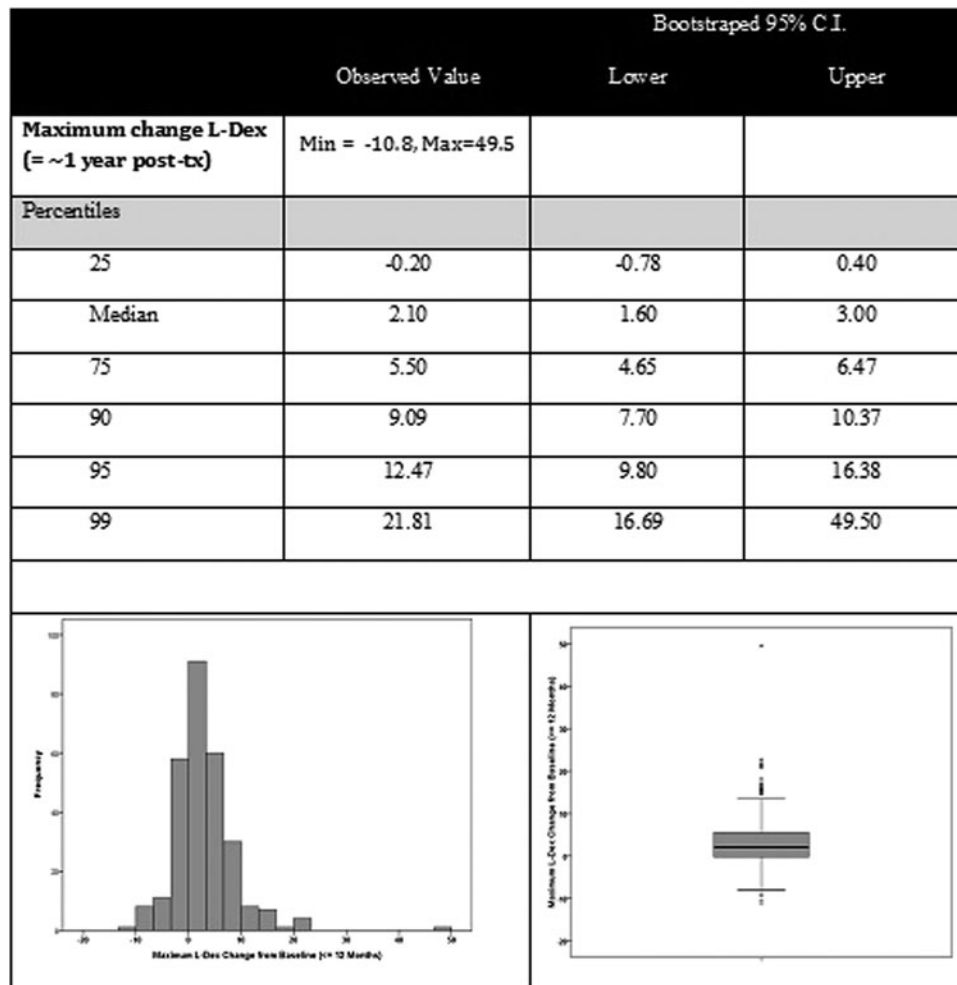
| | | Bootstraped 95% C.I. | |
|---|---|---|---|
| | Observed Value | Lower | Upper |
| **Maximum change L-Dex (= ~1 year post-tx)** | Min = -10.8, Max=49.5 | | |
| Percentiles | | | |
| 25 | -0.20 | -0.78 | 0.40 |
| Median | 2.10 | 1.60 | 3.00 |
| 75 | 5.50 | 4.65 | 6.47 |
| 90 | 9.09 | 7.70 | 10.37 |
| 95 | 12.47 | 9.80 | 16.38 |
| 99 | 21.81 | 16.69 | 49.50 |

100
80
60
40
20
0
Frequency
-20 -10 0 10 20 30 40 50
Maximum L-Dex Change from Baseline (<= 12 Months)

50
40
30
20
10
0
-10
-20
Maximum L-Dex Change from Baseline (<= 12 Months)